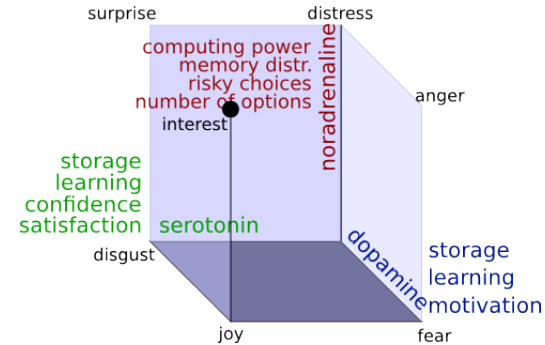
surprise

distress

computing power
memory distr.
risky choices
number of options

noradrenaline

anger

interest

storage
learning
confidence
satisfaction

serotonin

disgust

dopamine

storage
learning
motivation

joy

fear